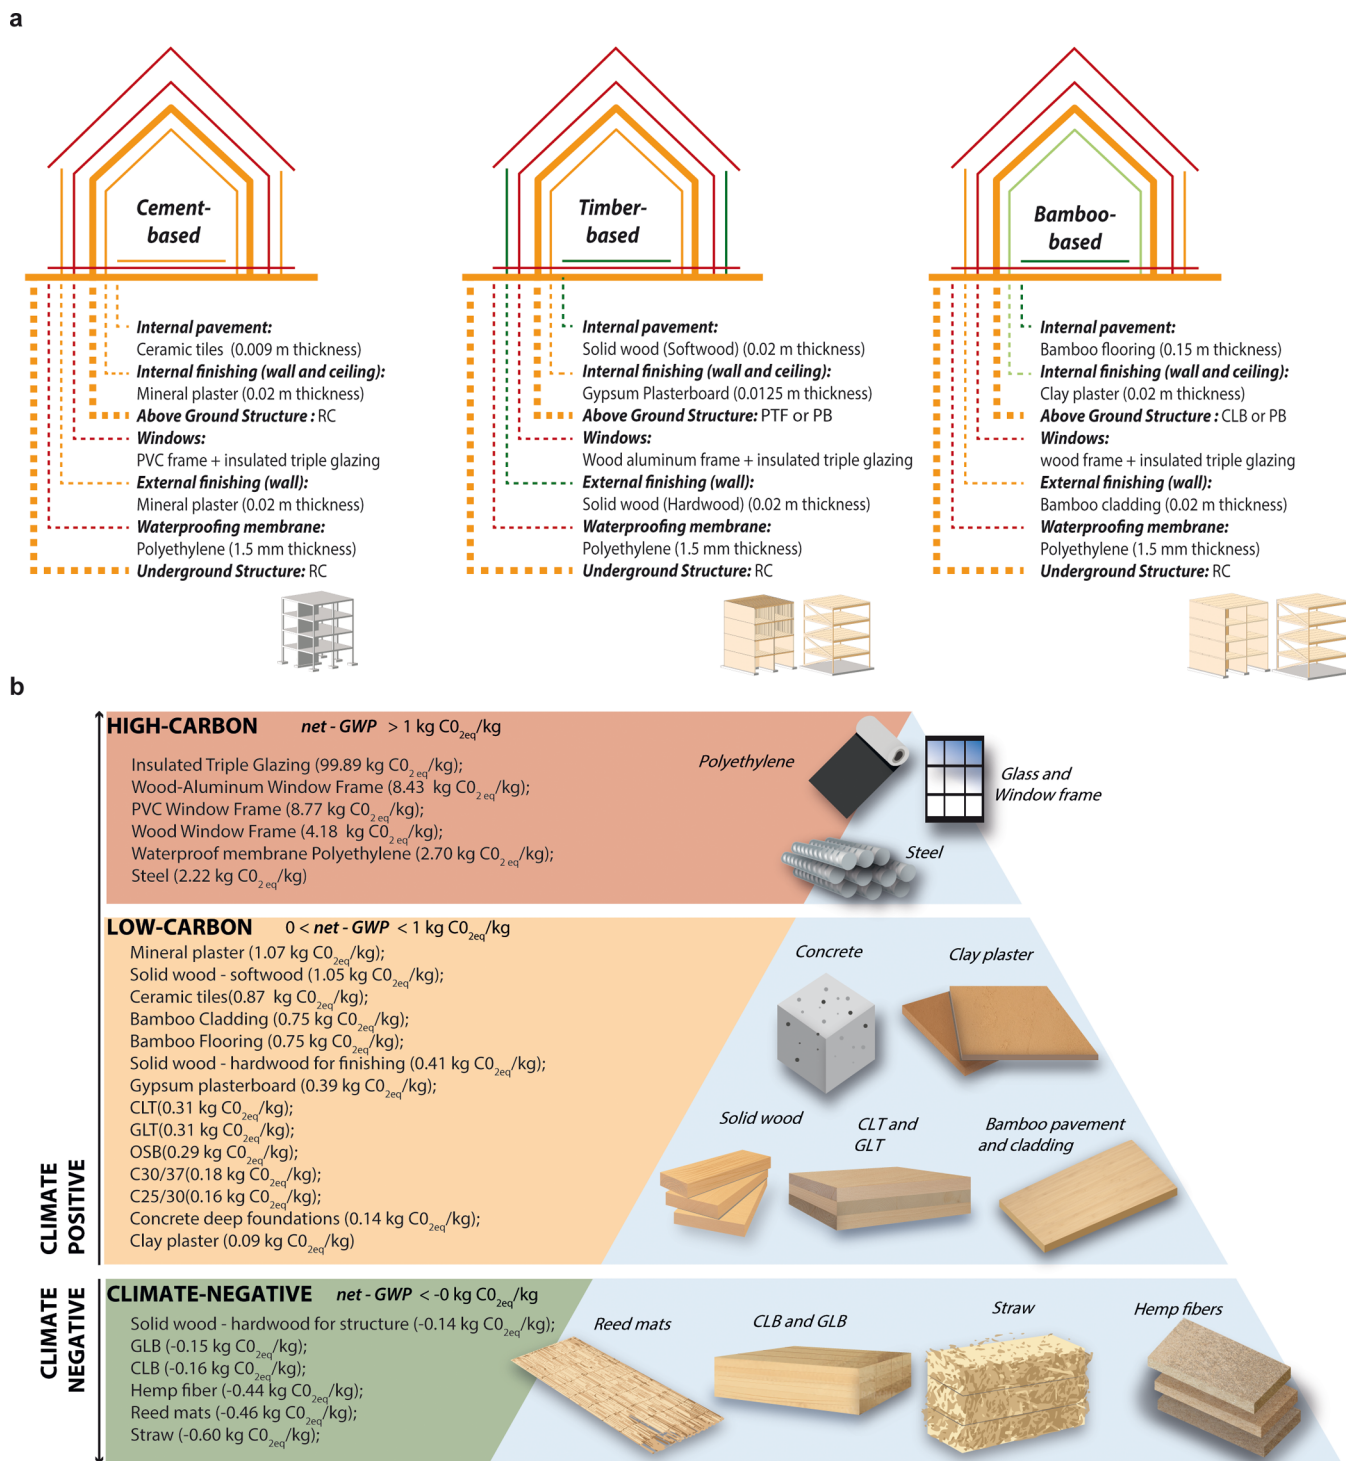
a

Cement-based

Internal pavement:
Ceramic tiles (0.009 m thickness)
Internal finishing (wall and ceiling):
Mineral plaster (0.02 m thickness)
Above Ground Structure : RC
Windows:
PVC frame + insulated triple glazing
External finishing (wall):
Mineral plaster (0.02 m thickness)
Waterproofing membrane:
Polyethylene (1.5 mm thickness)
Underground Structure: RC

Timber-based

Internal pavement:
Solid wood (Softwood) (0.02 m thickness)
Internal finishing (wall and ceiling):
Gypsum Plasterboard (0.0125 m thickness)
Above Ground Structure: PTF or PB
Windows:
Wood aluminum frame + insulated triple glazing
External finishing (wall):
Solid wood (Hardwood) (0.02 m thickness)
Waterproofing membrane:
Polyethylene (1.5 mm thickness)
Underground Structure: RC

Bamboo-based

Internal pavement:
Bamboo flooring (0.15 m thickness)
Internal finishing (wall and ceiling):
Clay plaster (0.02 m thickness)
Above Ground Structure : CLB or PB
Windows:
wood frame + insulated triple glazing
External finishing (wall):
Bamboo cladding (0.02 m thickness)
Waterproofing membrane:
Polyethylene (1.5 mm thickness)
Underground Structure: RC

b

HIGH-CARBON net - GWP > 1 kg $C0_{2eq}$/kg
Insulated Triple Glazing (99.89 kg $C0_{2eq}$/kg);
Wood-Aluminum Window Frame (8.43 kg $C0_{2eq}$/kg);
PVC Window Frame (8.77 kg $C0_{2eq}$/kg);
Wood Window Frame (4.18 kg $C0_{2eq}$/kg);
Waterproof membrane Polyethylene (2.70 kg $C0_{2eq}$/kg);
Steel (2.22 kg $C0_{2eq}$/kg)

Polyethylene
Glass and Window frame
Steel

LOW-CARBON 0 < net - GWP < 1 kg $C0_{2eq}$/kg
Mineral plaster (1.07 kg $C0_{2eq}$/kg);
Solid wood - softwood (1.05 kg $C0_{2eq}$/kg);
Ceramic tiles(0.87 kg $C0_{2eq}$/kg);
Bamboo Cladding (0.75 kg $C0_{2eq}$/kg);
Bamboo Flooring (0.75 kg $C0_{2eq}$/kg);
Solid wood - hardwood for finishing (0.41 kg $C0_{2eq}$/kg);
Gypsum plasterboard (0.39 kg $C0_{2eq}$/kg);
CLT(0.31 kg $C0_{2eq}$/kg);
GLT(0.31 kg $C0_{2eq}$/kg);
OSB(0.29 kg $C0_{2eq}$/kg);
C30/37(0.18 kg $C0_{2eq}$/kg);
C25/30(0.16 kg $C0_{2eq}$/kg);
Concrete deep foundations (0.14 kg $C0_{2eq}$/kg);
Clay plaster (0.09 kg $C0_{2eq}$/kg)

Concrete
Clay plaster
Solid wood
CLT and GLT
Bamboo pavement and cladding

CLIMATE POSITIVE

CLIMATE-NEGATIVE net - GWP < -0 kg $C0_{2eq}$/kg
Solid wood - hardwood for structure (-0.14 kg $C0_{2eq}$/kg);
GLB (-0.15 kg $C0_{2eq}$/kg);
CLB (-0.16 kg $C0_{2eq}$/kg);
Hemp fiber (-0.44 kg $C0_{2eq}$/kg);
Reed mats (-0.46 kg $C0_{2eq}$/kg);
Straw (-0.60 kg $C0_{2eq}$/kg);

Reed mats
CLB and GLB
Straw
Hemp fibers

CLIMATE NEGATIVE